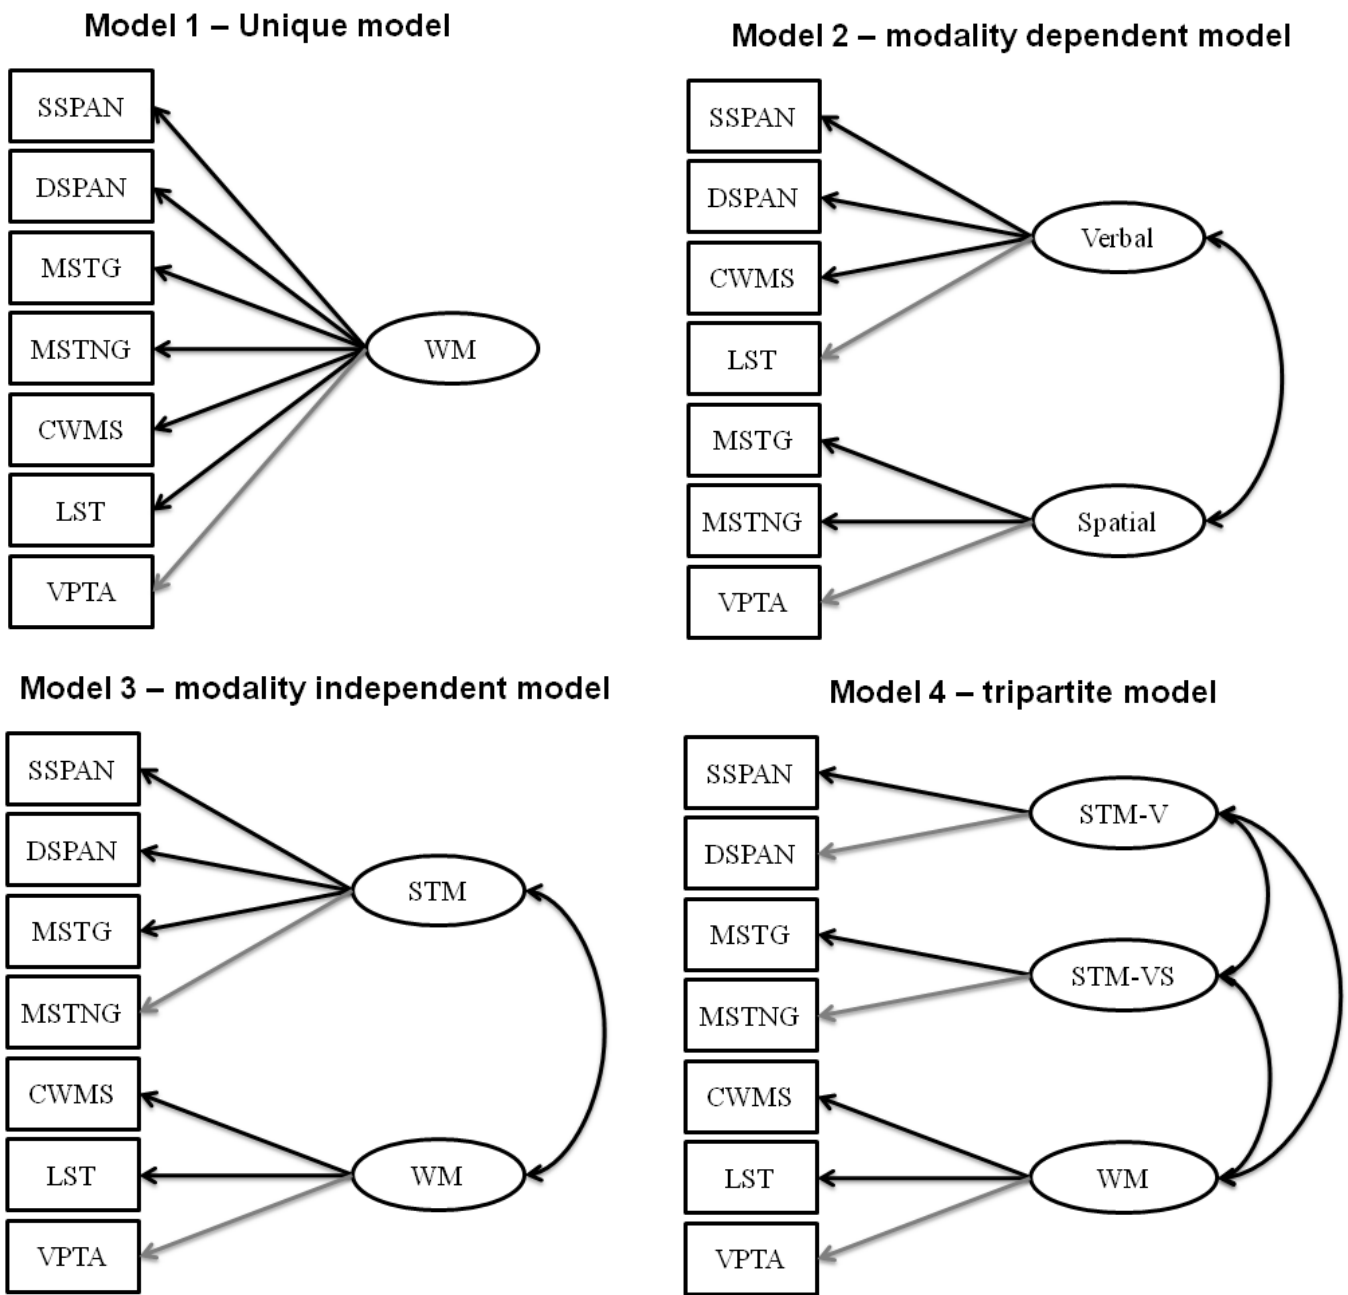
Model 1 – Unique model

SSPAN
DSPAN
MSTG
MSTNG
CWMS
LST
VPTA
WM

Model 2 – modality dependent model

SSPAN
DSPAN
CWMS
LST
MSTG
MSTNG
VPTA
Verbal
Spatial

Model 3 – modality independent model

SSPAN
DSPAN
MSTG
MSTNG
CWMS
LST
VPTA
STM
WM

Model 4 – tripartite model

SSPAN
DSPAN
MSTG
MSTNG
CWMS
LST
VPTA
STM-V
STM-VS
WM